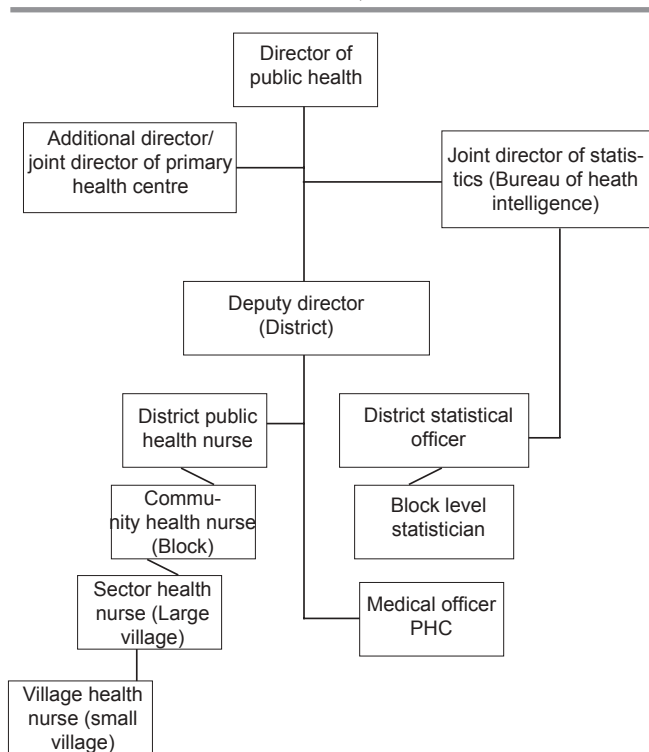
Director of public health

Additional director/ joint director of primary health centre

Joint director of statistics (Bureau of heath intelligence)

Deputy director (District)

District public health nurse

District statistical officer

Community health nurse (Block)

Block level statistician

Sector health nurse (Large village)

Medical officer PHC

Village health nurse (small village)